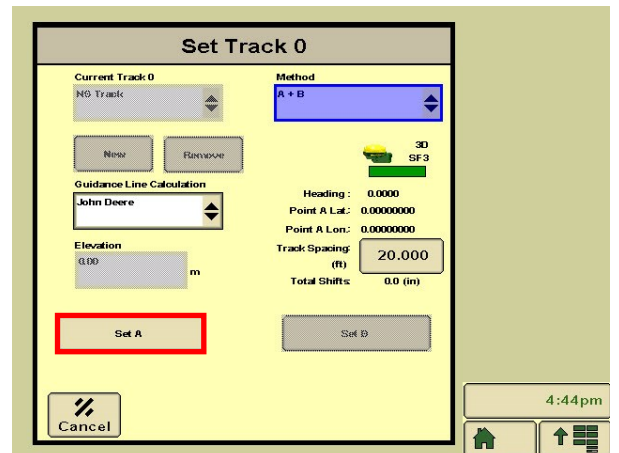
Set Track 0

Current Track 0
N0 Track

Method
A + B

New
Remove

3D
SF3

Guidance Line Calculation
John Deere

Heading : 0.0000
Point A Lat : 0.00000000
Point A Lon : 0.00000000

Elevation
0.00
m

Track Spacing (ft)
20.000

Total Shifts 0.0 (in)

Set A

Set B

Cancel

4:44pm